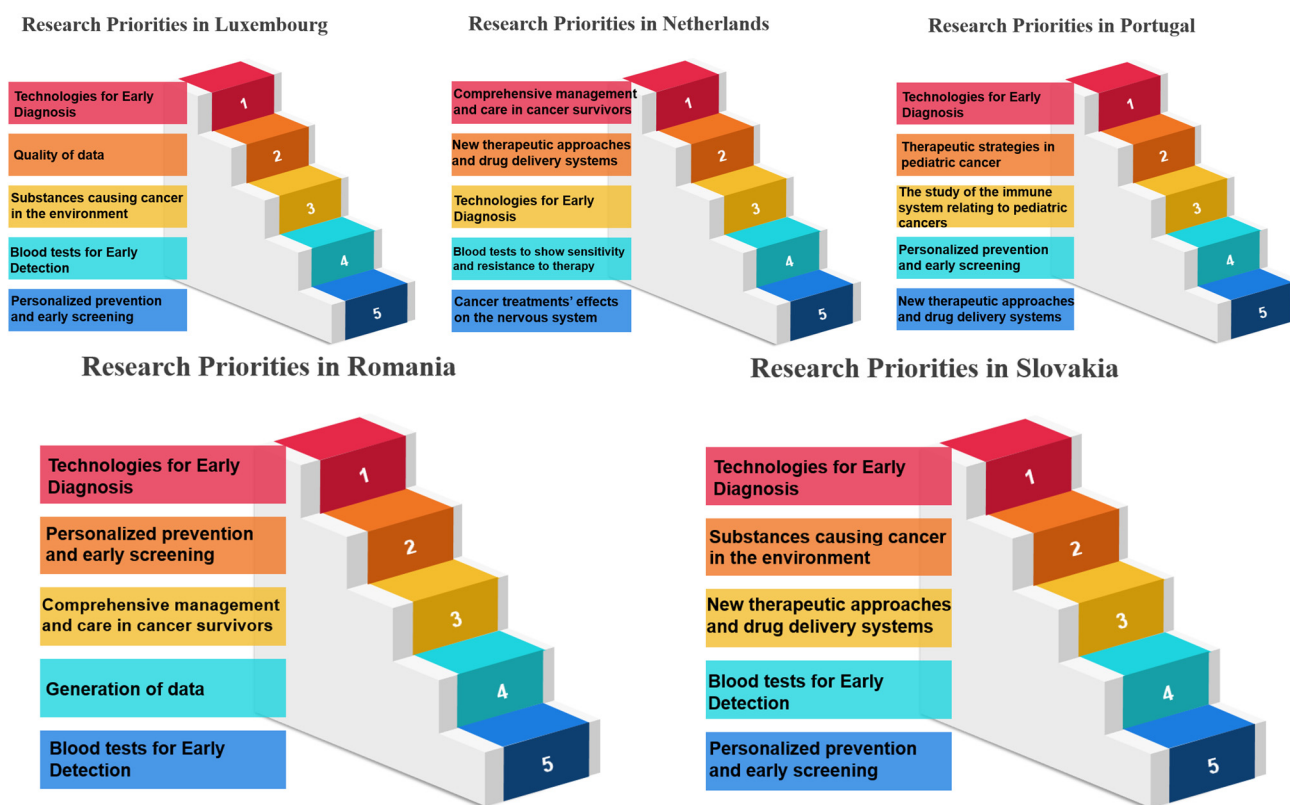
Research Priorities in Luxembourg

Technologies for Early Diagnosis
1
Quality of data
2
Substances causing cancer in the environment
3
Blood tests for Early Detection
4
Personalized prevention and early screening
5

Research Priorities in Netherlands

Comprehensive management and care in cancer survivors
1
New therapeutic approaches and drug delivery systems
2
Technologies for Early Diagnosis
3
Blood tests to show sensitivity and resistance to therapy
4
Cancer treatments' effects on the nervous system
5

Research Priorities in Portugal

Technologies for Early Diagnosis
1
Therapeutic strategies in pediatric cancer
2
The study of the immune system relating to pediatric cancers
3
Personalized prevention and early screening
4
New therapeutic approaches and drug delivery systems
5

Research Priorities in Romania

Technologies for Early Diagnosis
1
Personalized prevention and early screening
2
Comprehensive management and care in cancer survivors
3
Generation of data
4
Blood tests for Early Detection
5

Research Priorities in Slovakia

Technologies for Early Diagnosis
1
Substances causing cancer in the environment
2
New therapeutic approaches and drug delivery systems
3
Blood tests for Early Detection
4
Personalized prevention and early screening
5